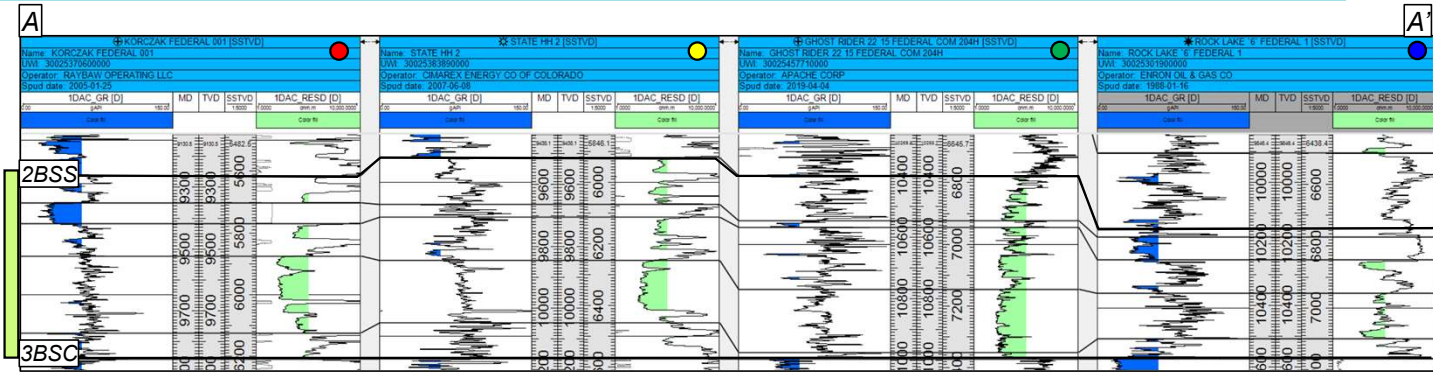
A

A'

KORCZAK FEDERAL 001 [SSTVD]
Name: KORCZAK FEDERAL 001
UWI: 30025370600000
Operator: RAYBAW OPERATING LLC
Spud date: 2005-01-25

| 1DAC_GR [D] | MD | TVD | SSTVD | 1DAC_RESD [D] |
|---|---|---|---|---|
| 0.00 gAPI 150.00 | | | 1:5000 | 0.2000 ohm.m 10,000.0000 |
| Color fill | | | | Color fill |

9300 9300 5600
9500 9500 5800
9700 9700 6000

STATE HH 2 [SSTVD]
Name: STATE HH 2
UWI: 30025383890000
Operator: CIMAREX ENERGY CO OF COLORADO
Spud date: 2007-06-08

| 1DAC_GR [D] | MD | TVD | SSTVD | 1DAC_RESD [D] |
|---|---|---|---|---|
| 0.00 gAPI 150.00 | | | 1:5000 | 0.2000 ohm.m 10,000.0000 |
| Color fill | | | | Color fill |

9600 9600 6000
9800 9800 6200
10000 10000 6400

GHOST RIDER 22 15 FEDERAL COM 204H [SSTVD]
Name: GHOST RIDER 22 15 FEDERAL COM 204H
UWI: 30025457710000
Operator: APACHE CORP
Spud date: 2019-04-04

| 1DAC_GR [D] | MD | TVD | SSTVD | 1DAC_RESD [D] |
|---|---|---|---|---|
| 0.00 gAPI 150.00 | | | 1:5000 | 0.2000 ohm.m 10,000.0000 |
| Color fill | | | | Color fill |

10400 10400 6800
10600 10600 7000
10800 10800 7200

ROCK LAKE "6" FEDERAL 1 [SSTVD]
Name: ROCK LAKE "6" FEDERAL 1
UWI: 30025301900000
Operator: ENRON OIL & GAS CO
Spud date: 1988-01-16

| 1DAC_GR [D] | MD | TVD | SSTVD | 1DAC_RESD [D] |
|---|---|---|---|---|
| 0.00 gAPI 150.00 | | | 1:5000 | 0.2000 ohm.m 10,000.0000 |
| Color fill | | | | Color fill |

10000 10000 6600
10200 10200 6800
10400 10400 7000

2BSS

3BSC